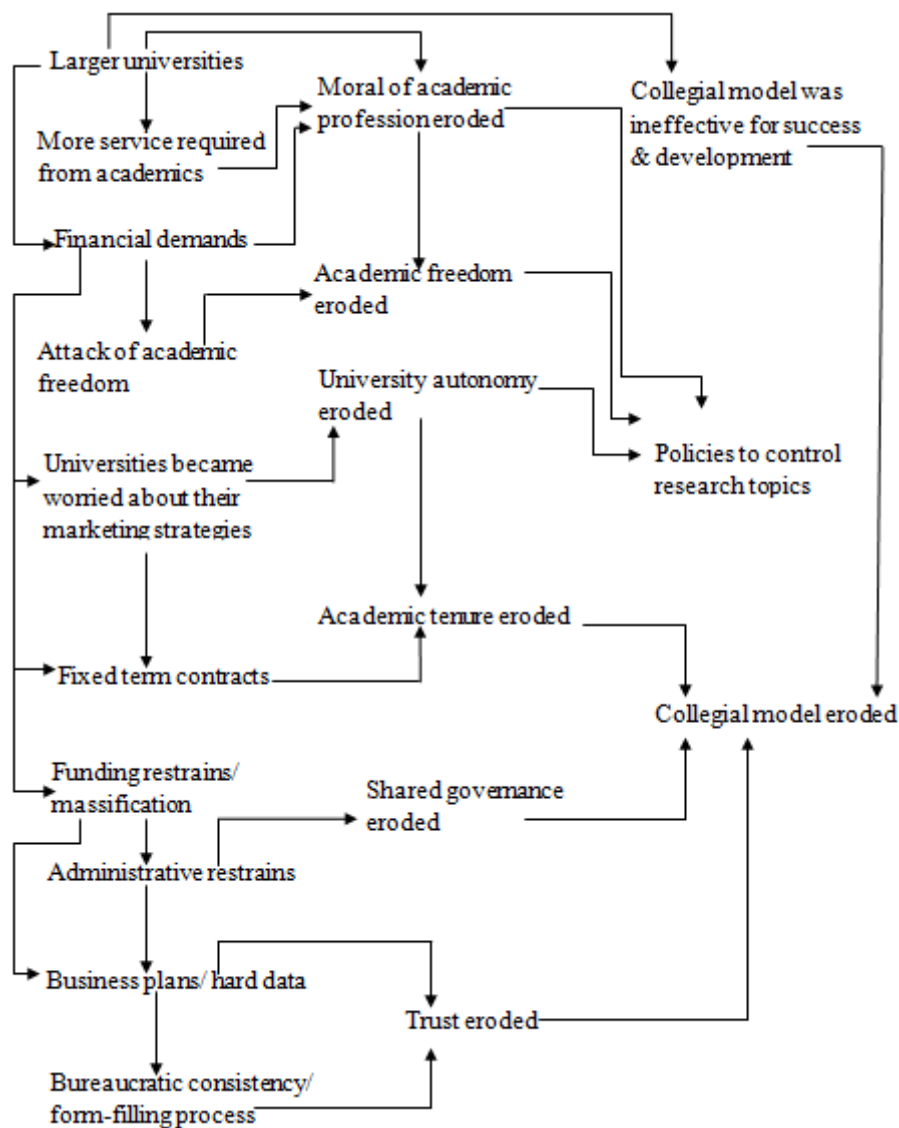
Larger universities

Moral of academic profession eroded

Collegial model was ineffective for success & development

More service required from academics

Financial demands

Academic freedom eroded

Attack of academic freedom

University autonomy eroded

Policies to control research topics

Universities became worried about their marketing strategies

Academic tenure eroded

Fixed term contracts

Collegial model eroded

Funding restrains/ massification

Shared governance eroded

Administrative restrains

Business plans/ hard data

Trust eroded

Bureaucratic consistency/ form-filling process